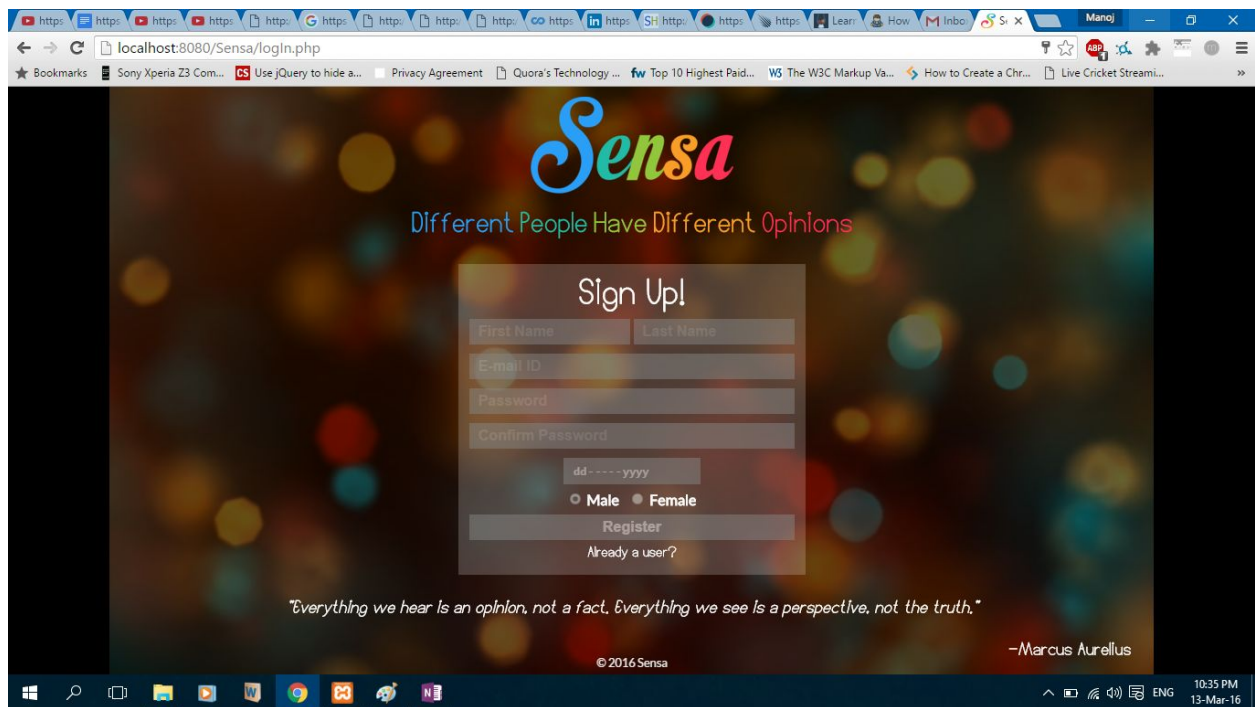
https https https https http: https http: http: http: https https http: https https Learn How Inbox S ×
Manoj
localhost:8080/Sensa/login.php
Bookmarks Sony Xperia Z3 Com... Use jQuery to hide a... Privacy Agreement Quora's Technology ... Top 10 Highest Paid... The W3C Markup Va... How to Create a Chr... Live Cricket Streami...

Sensa

Different People Have Different Opinions

Sign Up!

First Name
Last Name
E-mail ID
Password
Confirm Password
dd-----yyyy
Male Female
Register
Already a user?

"Everything we hear is an opinion, not a fact. Everything we see is a perspective, not the truth."

-Marcus Aurelius

© 2016 Sensa

ENG 10:35 PM 13-Mar-16